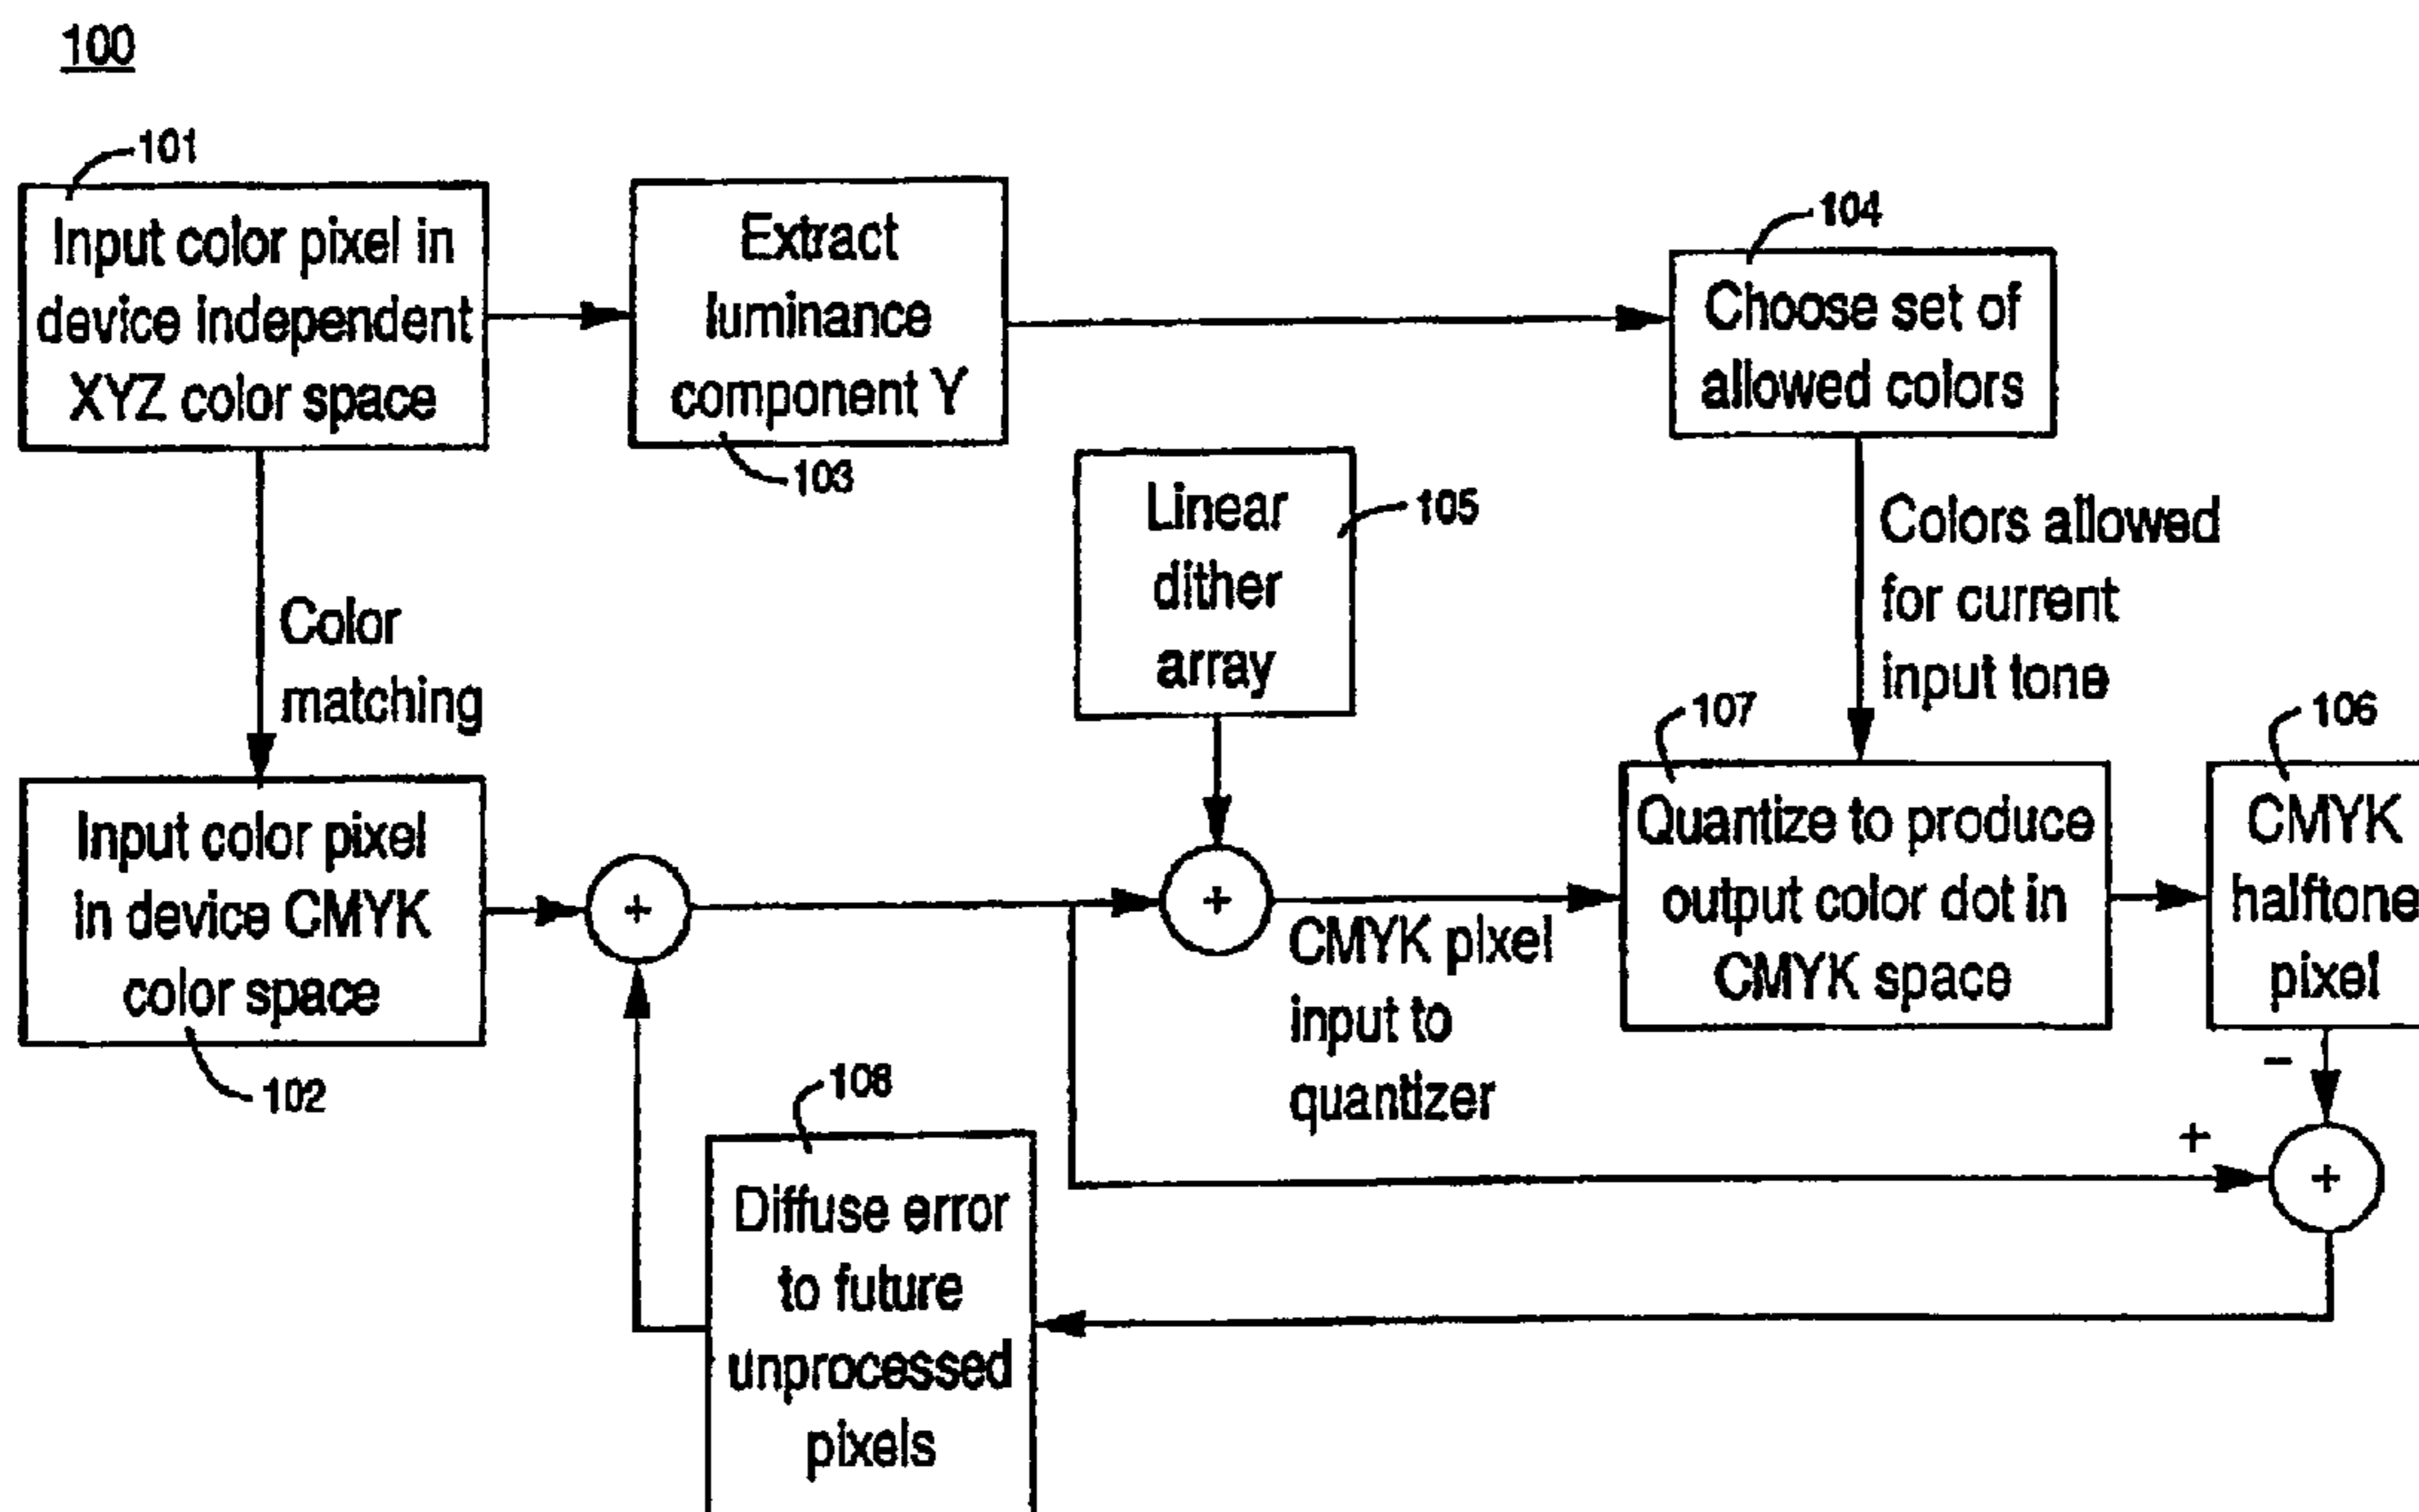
100

101
Input color pixel in device independent XYZ color space

Extract luminance component Y
103

104
Choose set of allowed colors

Color matching

Linear dither array
105

Colors allowed for current input tone

107
106

Input color pixel in device CMYK color space
102

+

+

CMYK pixel input to quantizer

Quantize to produce output color dot in CMYK space

CMYK halftone pixel

–

+

+

108
Diffuse error to future unprocessed pixels